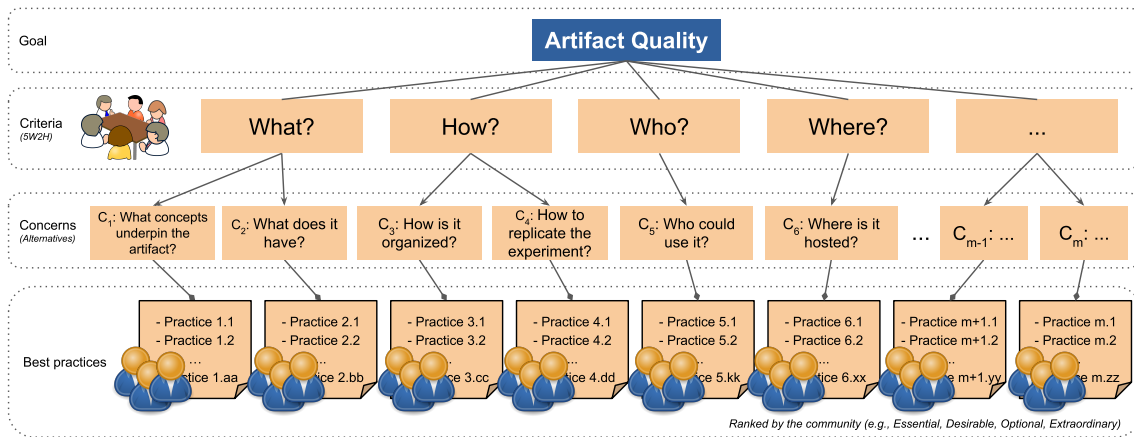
Goal

Artifact Quality

Criteria
(5W2H)

What?

How?

Who?

Where?

...

Concerns
(Alternatives)

$C_1$: What concepts underpin the artifact?

$C_2$: What does it have?

$C_3$: How is it organized?

$C_4$: How to replicate the experiment?

$C_5$: Who could use it?

$C_6$: Where is it hosted?

...

$C_{m-1}$: ...

$C_m$: ...

Best practices

- Practice 1.1
- Practice 1.2
...
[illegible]ctice 1.aa

- Practice 2.1
- Practice 2.2
...
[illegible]tice 2.bb

- Practice 3.1
- Practice 3.2
...
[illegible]tice 3.cc

- Practice 4.1
- Practice 4.2
...
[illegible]tice 4.dd

- Practice 5.1
- Practice 5.2
...
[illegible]tice 5.kk

- Practice 6.1
- Practice 6.2
...
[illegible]tice 6.xx

- Practice m+1.1
- Practice m+1.2
...
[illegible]e m+1.yy

- Practice m.1
- Practice m.2
...
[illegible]e m.zz

Ranked by the community (e.g., Essential, Desirable, Optional, Extraordinary)